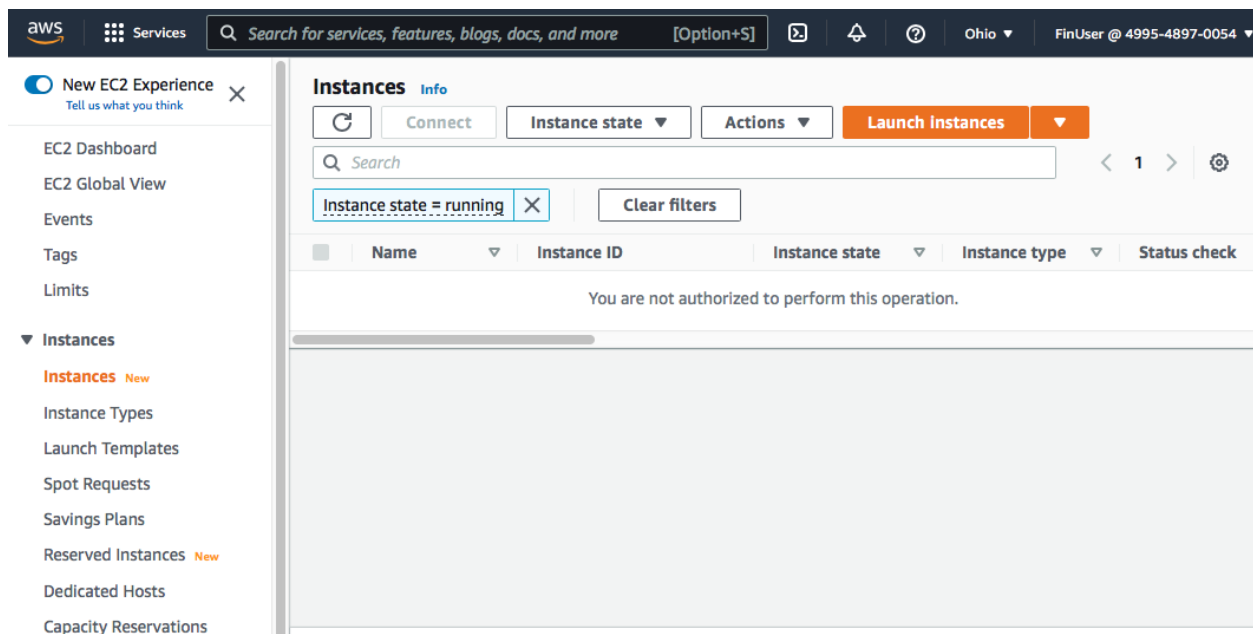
aws Services Search for services, features, blogs, docs, and more [Option+S] Ohio ▼ FinUser @ 4995-4897-0054 ▼

New EC2 Experience
Tell us what you think

EC2 Dashboard
EC2 Global View
Events
Tags
Limits

▼ Instances
Instances New
Instance Types
Launch Templates
Spot Requests
Savings Plans
Reserved Instances New
Dedicated Hosts
Capacity Reservations

Instances Info

Connect Instance state ▼ Actions ▼ Launch instances ▼

Search

1

Instance state = running

Clear filters

| | Name | Instance ID | Instance state | Instance type | Status check |
|---|---|---|---|---|---|

You are not authorized to perform this operation.